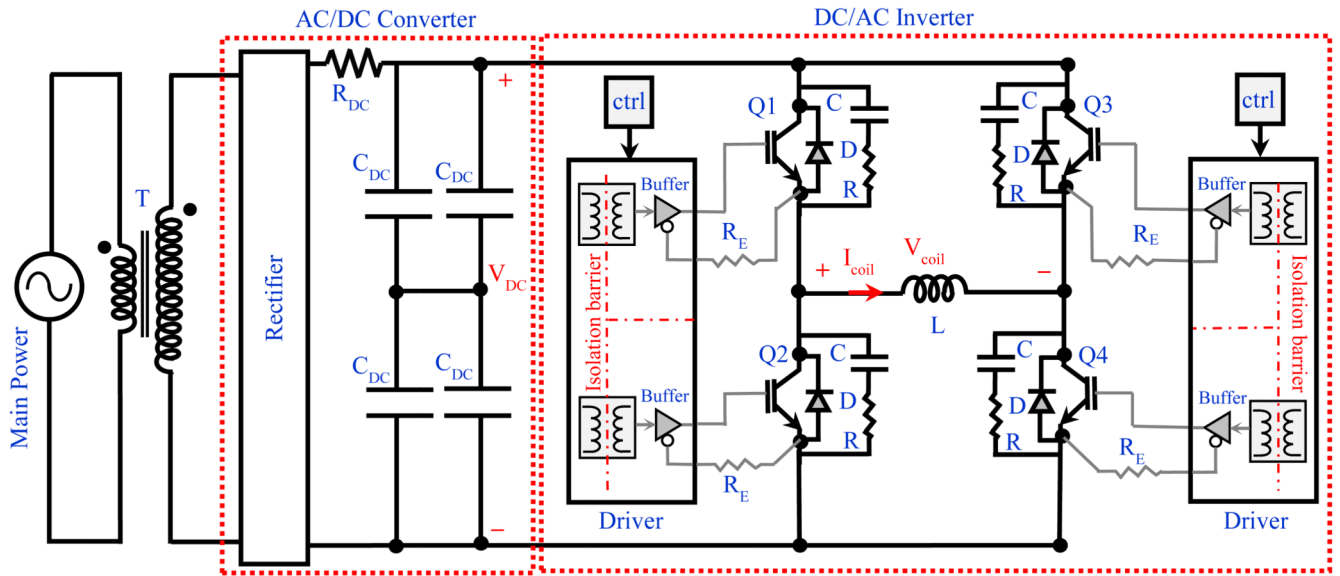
AC/DC Converter

DC/AC Inverter

Main Power

T

Rectifier

$R_{DC}$

$C_{DC}$ $C_{DC}$

$V_{DC}$

$C_{DC}$ $C_{DC}$

+

–

ctrl

Buffer

Isolation barrier

Buffer

Driver

$R_E$

$R_E$

Q1

C

D

R

Q2

C

D

R

+ $I_{coil}$ $V_{coil}$ –

L

Q3

C

D

R

Q4

C

D

R

$R_E$

$R_E$

ctrl

Buffer

Isolation barrier

Buffer

Driver